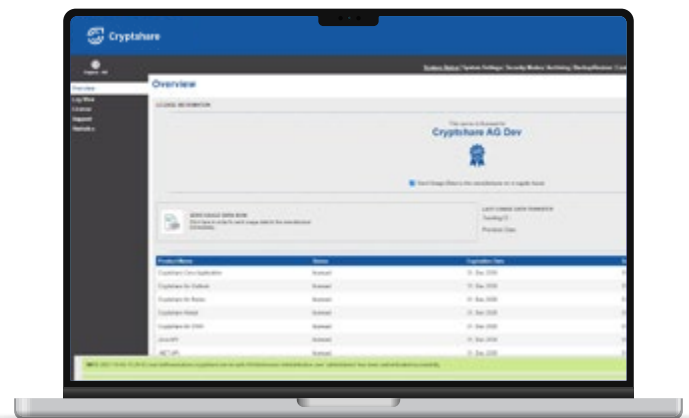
Cryptshare

Overview

Log files

Licence

Support

Statistics

Overview

LICENSE INFORMATION

This server is licensed to

Cryptshare AG Dev

Send Usage Data to the manufacturer on a regular basis

SEND USAGE DATA NOW

LAST USAGE DATA TRANSFER

| Product Name | Status | Expiration Date |
|---|---|---|
| Cryptshare Core Application | licensed | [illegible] |
| Cryptshare for Outlook | licensed | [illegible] |
| Cryptshare for Notes | licensed | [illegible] |
| Cryptshare Robot | licensed | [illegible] |
| Cryptshare for OWA | licensed | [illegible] |
| Java API | licensed | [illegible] |
| .NET API | licensed | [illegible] |

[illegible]